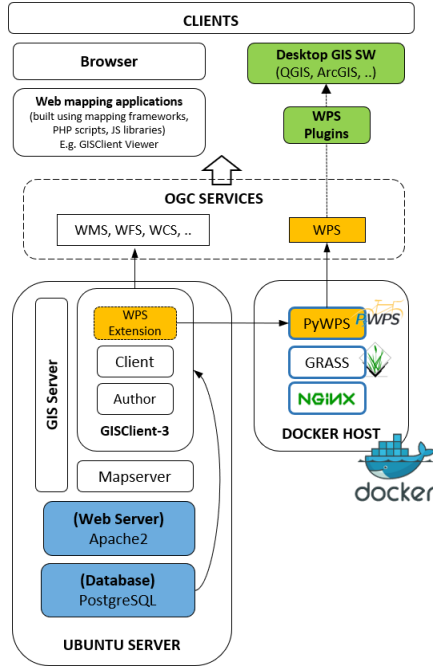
CLIENTS

Browser

Desktop GIS SW
(QGIS, ArcGIS, ..)

Web mapping applications
(built using mapping frameworks, PHP scripts, JS libraries)
E.g. GISClient Viewer

WPS
Plugins

OGC SERVICES

WMS, WFS, WCS, ..

WPS

GIS Server

WPS
Extension

Client

Author

GISClient-3

PyWPS

PYWPS

GRASS

NGINX

DOCKER HOST

Mapserver

(Web Server)
Apache2

(Database)
PostgreSQL

docker

UBUNTU SERVER